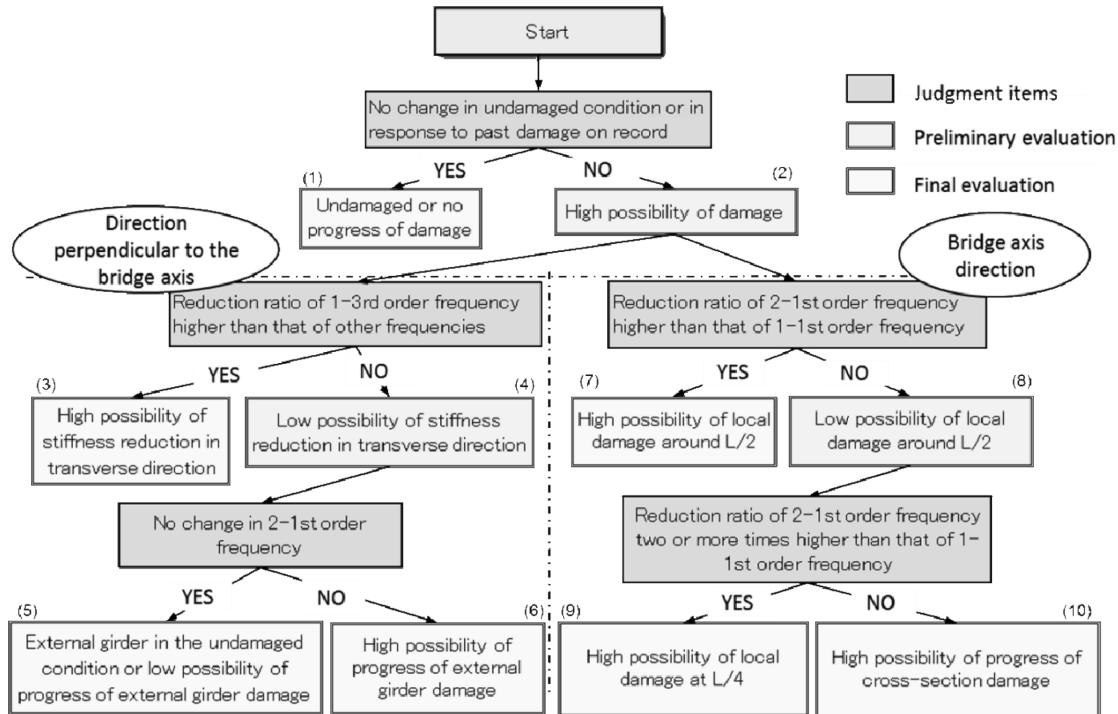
Start

Judgment items

Preliminary evaluation

Final evaluation

No change in undamaged condition or in response to past damage on record

YES

NO

(1)

Undamaged or no progress of damage

(2)

High possibility of damage

Direction perpendicular to the bridge axis

Bridge axis direction

Reduction ratio of 1-3rd order frequency higher than that of other frequencies

YES

NO

(3)

High possibility of stiffness reduction in transverse direction

(4)

Low possibility of stiffness reduction in transverse direction

No change in 2-1st order frequency

YES

NO

(5)

External girder in the undamaged condition or low possibility of progress of external girder damage

(6)

High possibility of progress of external girder damage

Reduction ratio of 2-1st order frequency higher than that of 1-1st order frequency

YES

NO

(7)

High possibility of local damage around L/2

(8)

Low possibility of local damage around L/2

Reduction ratio of 2-1st order frequency two or more times higher than that of 1-1st order frequency

YES

NO

(9)

High possibility of local damage at L/4

(10)

High possibility of progress of cross-section damage